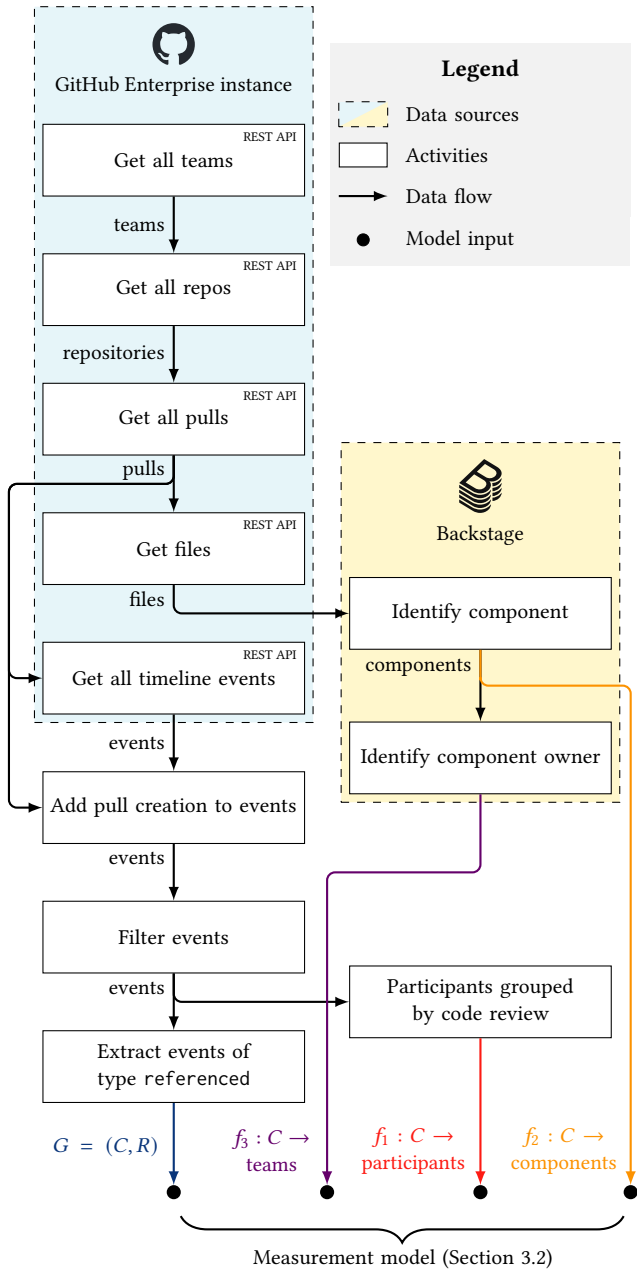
GitHub Enterprise instance

Legend

Data sources

Activities

Data flow

Model input

REST API
Get all teams

teams

REST API
Get all repos

repositories

REST API
Get all pulls

pulls

REST API
Get files

files

REST API
Get all timeline events

Backstage

Identify component

components

Identify component owner

events

Add pull creation to events

events

Filter events

events

Participants grouped by code review

Extract events of type referenced

$G = (C, R)$

$f_3 : C \rightarrow$ teams

$f_1 : C \rightarrow$ participants

$f_2 : C \rightarrow$ components

Measurement model (Section 3.2)